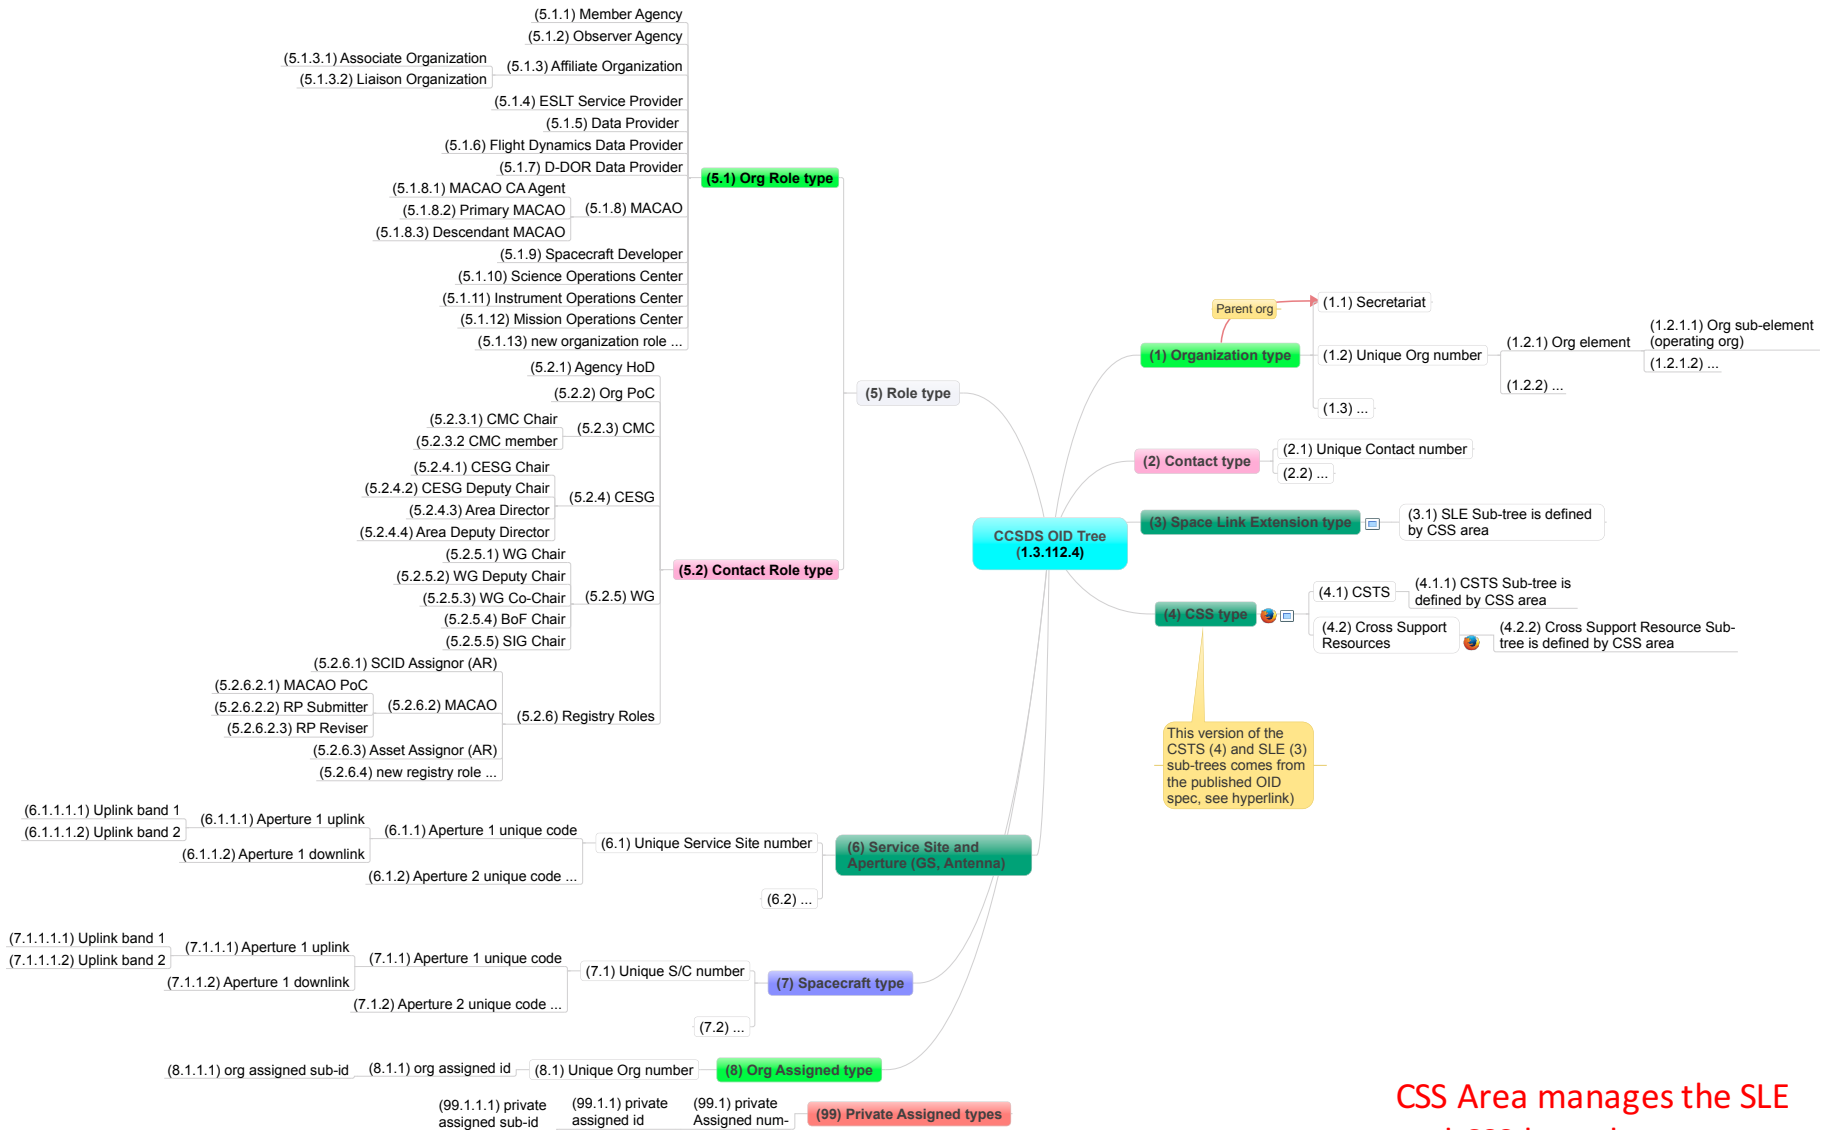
(5.1.1) Member Agency
(5.1.2) Observer Agency
(5.1.3.1) Associate Organization
(5.1.3.2) Liaison Organization
(5.1.3) Affiliate Organization
(5.1.4) ESLT Service Provider
(5.1.5) Data Provider
(5.1.6) Flight Dynamics Data Provider
(5.1.7) D-DOR Data Provider
(5.1.8.1) MACAO CA Agent
(5.1.8.2) Primary MACAO
(5.1.8.3) Descendant MACAO
(5.1.8) MACAO
(5.1.9) Spacecraft Developer
(5.1.10) Science Operations Center
(5.1.11) Instrument Operations Center
(5.1.12) Mission Operations Center
(5.1.13) new organization role ...
(5.1) Org Role type
(5.2.1) Agency HoD
(5.2.2) Org PoC
(5.2.3.1) CMC Chair
(5.2.3.2 CMC member
(5.2.3) CMC
(5.2.4.1) CESG Chair
(5.2.4.2) CESG Deputy Chair
(5.2.4.3) Area Director
(5.2.4.4) Area Deputy Director
(5.2.4) CESG
(5.2.5.1) WG Chair
(5.2.5.2) WG Deputy Chair
(5.2.5.3) WG Co-Chair
(5.2.5.4) BoF Chair
(5.2.5.5) SIG Chair
(5.2.5) WG
(5.2) Contact Role type
(5) Role type
(5.2.6.1) SCID Assignor (AR)
(5.2.6.2.1) MACAO PoC
(5.2.6.2.2) RP Submitter
(5.2.6.2.3) RP Reviser
(5.2.6.2) MACAO
(5.2.6) Registry Roles
(5.2.6.3) Asset Assignor (AR)
(5.2.6.4) new registry role ...
Parent org
(1.1) Secretariat
(1) Organization type
(1.2) Unique Org number
(1.2.1) Org element
(1.2.1.1) Org sub-element (operating org)
(1.2.1.2) ...
(1.2.2) ...
(1.3) ...
(2) Contact type
(2.1) Unique Contact number
(2.2) ...
CCSDS OID Tree (1.3.112.4)
(3) Space Link Extension type
(3.1) SLE Sub-tree is defined by CSS area
(4) CSS type
(4.1) CSTS
(4.1.1) CSTS Sub-tree is defined by CSS area
(4.2) Cross Support Resources
(4.2.2) Cross Support Resource Sub-tree is defined by CSS area
This version of the CSTS (4) and SLE (3) sub-trees comes from the published OID spec, see hyperlink)
(6.1.1.1.1) Uplink band 1
(6.1.1.1.2) Uplink band 2
(6.1.1.1) Aperture 1 uplink
(6.1.1.2) Aperture 1 downlink
(6.1.1) Aperture 1 unique code
(6.1.2) Aperture 2 unique code ...
(6.1) Unique Service Site number
(6.2) ...
(6) Service Site and Aperture (GS, Antenna)
(7.1.1.1.1) Uplink band 1
(7.1.1.1.2) Uplink band 2
(7.1.1.1) Aperture 1 uplink
(7.1.1.2) Aperture 1 downlink
(7.1.1) Aperture 1 unique code
(7.1.2) Aperture 2 unique code ...
(7.1) Unique S/C number
(7.2) ...
(7) Spacecraft type
(8.1.1.1) org assigned sub-id
(8.1.1) org assigned id
(8.1) Unique Org number
(8) Org Assigned type
(99.1.1.1) private assigned sub-id
(99.1.1) private assigned id
(99.1) private Assigned num-
(99) Private Assigned types
CSS Area manages the SLE
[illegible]